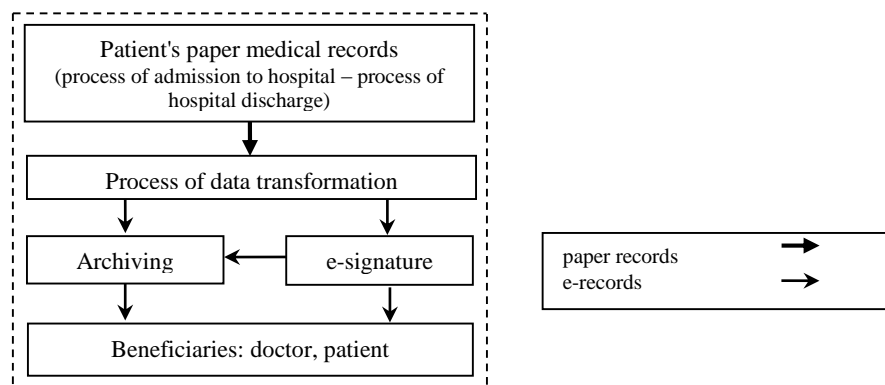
Patient's paper medical records
(process of admission to hospital – process of hospital discharge)

Process of data transformation

Archiving

e-signature

Beneficiaries: doctor, patient

paper records
e-records